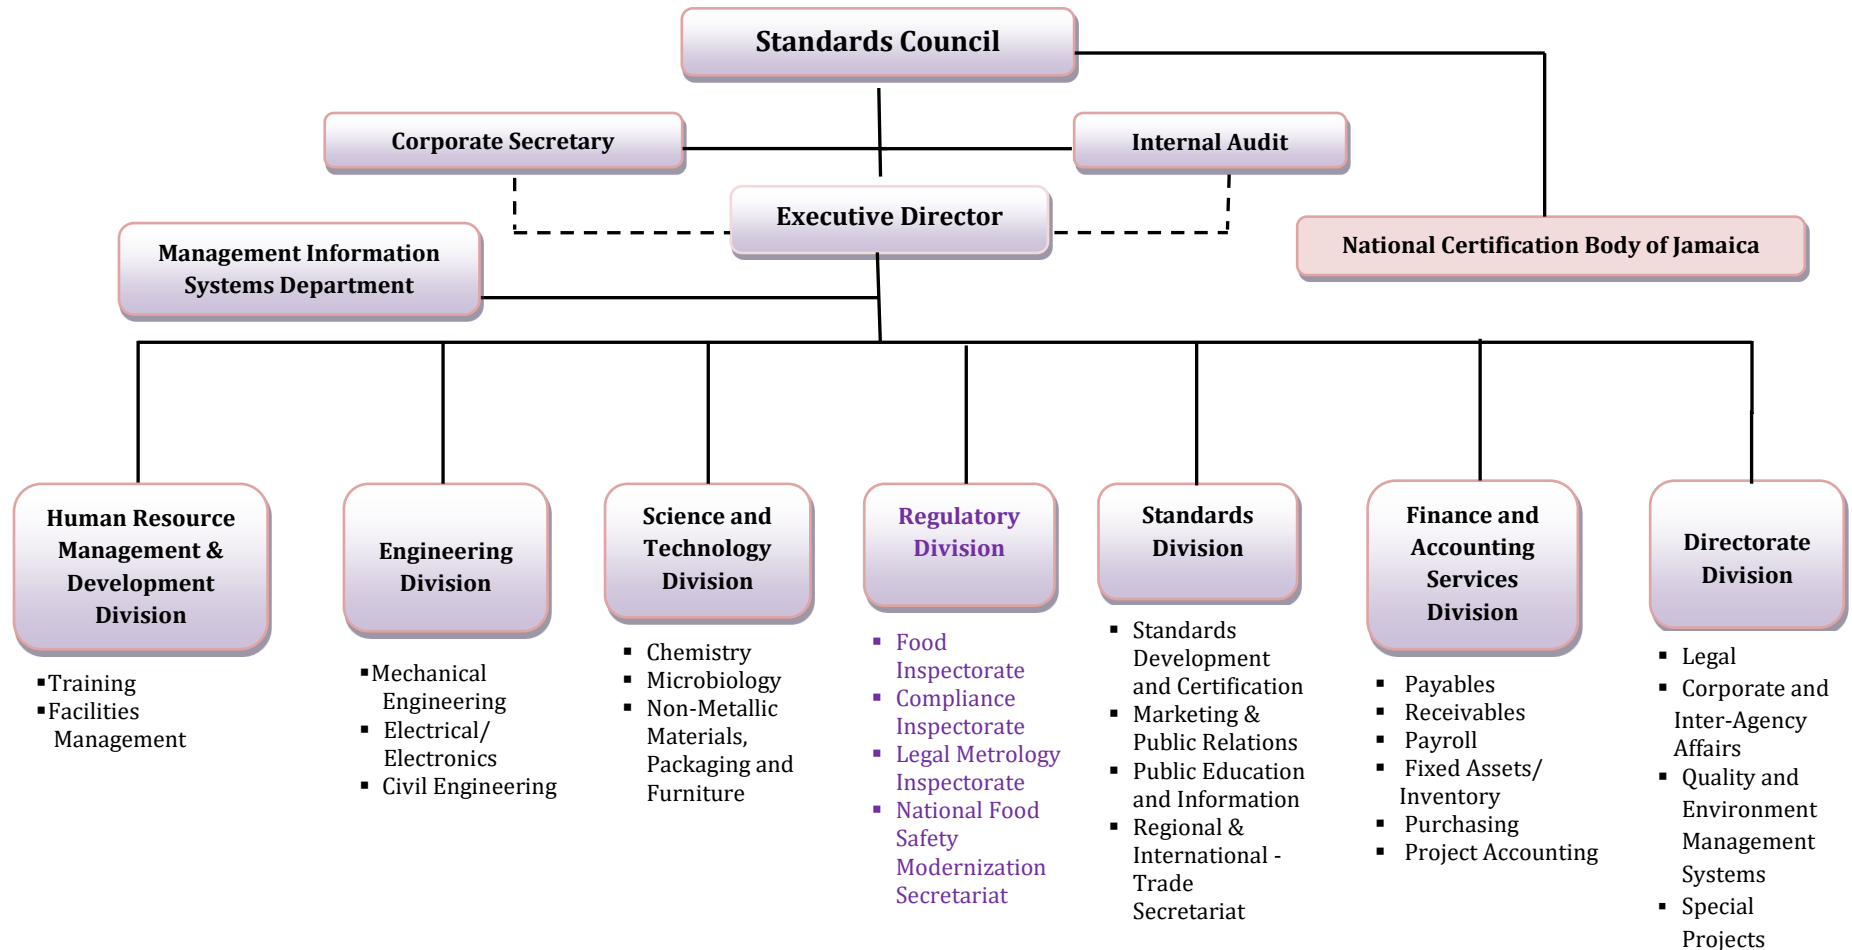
Standards Council

Corporate Secretary

Internal Audit

Executive Director

National Certification Body of Jamaica

Management Information Systems Department

Human Resource Management & Development Division

▪Training
▪Facilities Management

Engineering Division

▪Mechanical Engineering
▪ Electrical/ Electronics
▪ Civil Engineering

Science and Technology Division

▪ Chemistry
▪ Microbiology
▪ Non-Metallic Materials, Packaging and Furniture

Regulatory Division

▪ Food Inspectorate
▪ Compliance Inspectorate
▪ Legal Metrology Inspectorate
▪ National Food Safety Modernization Secretariat

Standards Division

▪ Standards Development and Certification
▪ Marketing & Public Relations
▪ Public Education and Information
▪ Regional & International - Trade Secretariat

Finance and Accounting Services Division

▪ Payables
▪ Receivables
▪ Payroll
▪ Fixed Assets/ Inventory
▪ Purchasing
▪ Project Accounting

Directorate Division

▪ Legal
▪ Corporate and Inter-Agency Affairs
▪ Quality and Environment Management Systems
▪ Special Projects